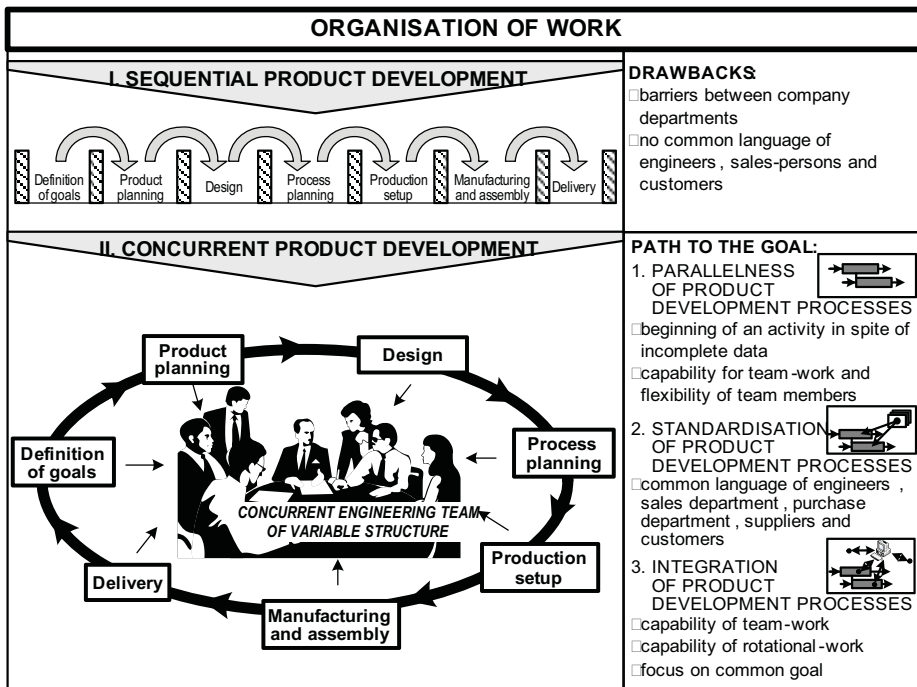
ORGANISATION OF WORK

I. SEQUENTIAL PRODUCT DEVELOPMENT

Definition of goals
Product planning
Design
Process planning
Production setup
Manufacturing and assembly
Delivery

DRAWBACKS:
□barriers between company departments
□no common language of engineers , sales-persons and customers

II. CONCURRENT PRODUCT DEVELOPMENT

Product planning
Design
Process planning
Production setup
Manufacturing and assembly
Delivery
Definition of goals
CONCURRENT ENGINEERING TEAM OF VARIABLE STRUCTURE

PATH TO THE GOAL:
1. PARALLELNESS OF PRODUCT DEVELOPMENT PROCESSES
□beginning of an activity in spite of incomplete data
□capability for team-work and flexibility of team members
2. STANDARDISATION OF PRODUCT DEVELOPMENT PROCESSES
□common language of engineers , sales department , purchase department , suppliers and customers
3. INTEGRATION OF PRODUCT DEVELOPMENT PROCESSES
□capability of team-work
□capability of rotational-work
□focus on common goal